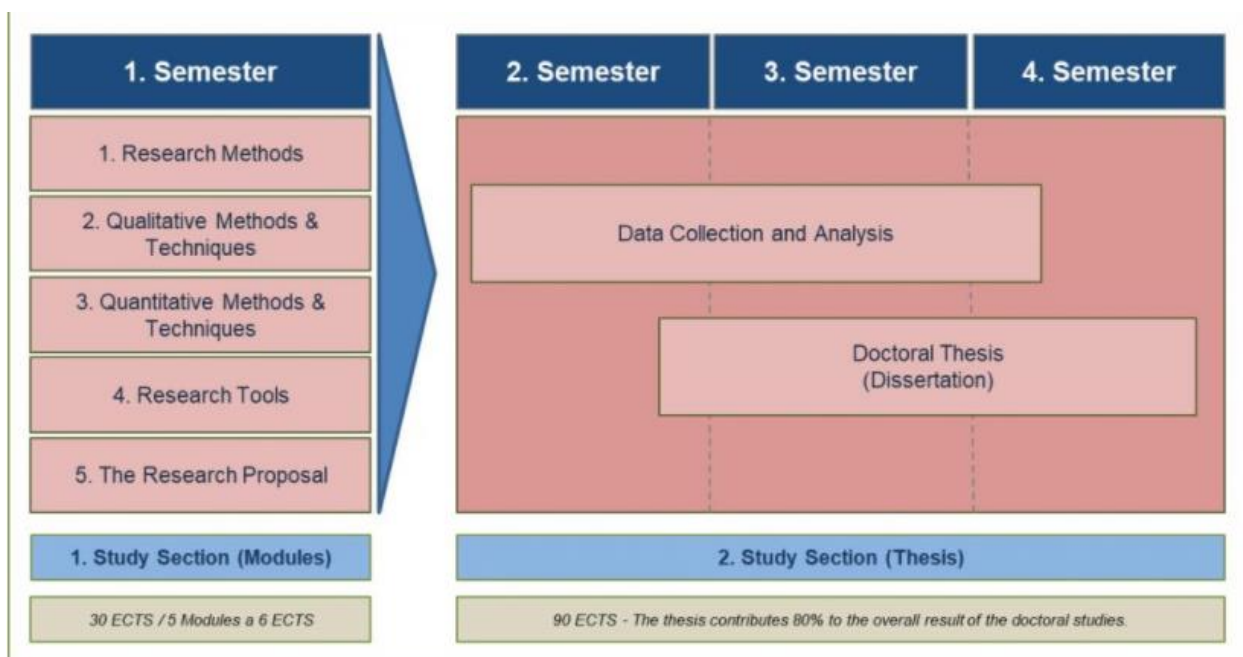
1. Semester

1. Research Methods

2. Qualitative Methods & Techniques

3. Quantitative Methods & Techniques

4. Research Tools

5. The Research Proposal

2. Semester

3. Semester

4. Semester

Data Collection and Analysis

Doctoral Thesis (Dissertation)

1. Study Section (Modules)

2. Study Section (Thesis)

30 ECTS / 5 Modules a 6 ECTS

90 ECTS - The thesis contributes 80% to the overall result of the doctoral studies.